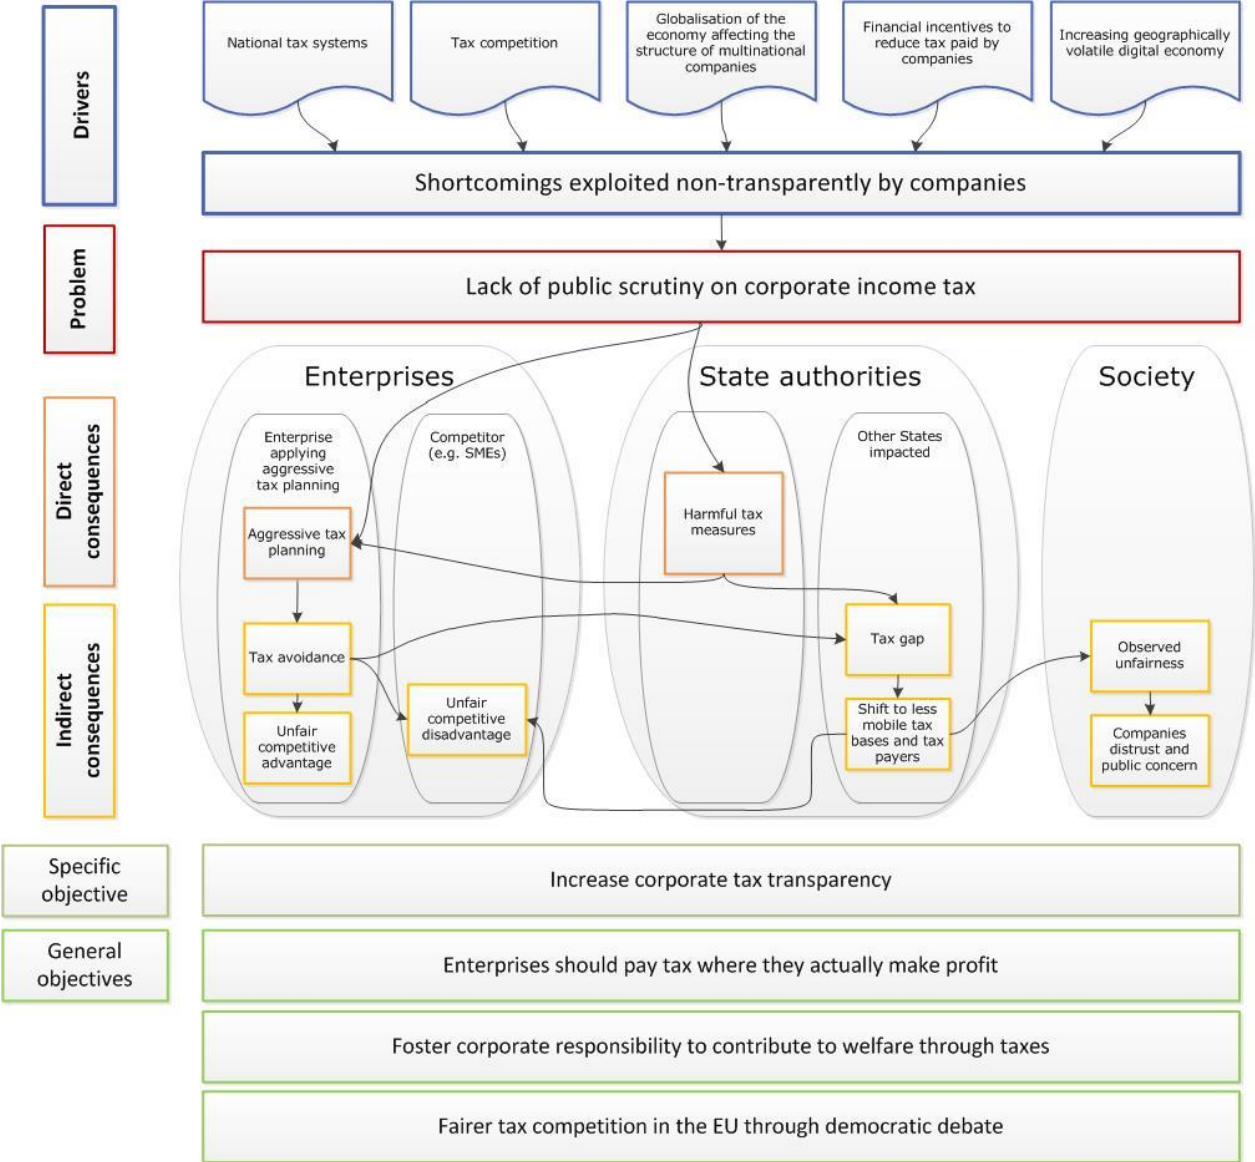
Drivers

National tax systems

Tax competition

Globalisation of the economy affecting the structure of multinational companies

Financial incentives to reduce tax paid by companies

Increasing geographically volatile digital economy

Shortcomings exploited non-transparently by companies

Problem

Lack of public scrutiny on corporate income tax

Direct consequences

Indirect consequences

Enterprises

Enterprise applying aggressive tax planning

Competitor (e.g. SMEs)

Aggressive tax planning

Tax avoidance

Unfair competitive advantage

Unfair competitive disadvantage

State authorities

Harmful tax measures

Other States impacted

Tax gap

Shift to less mobile tax bases and tax payers

Society

Observed unfairness

Companies distrust and public concern

Specific objective

Increase corporate tax transparency

General objectives

Enterprises should pay tax where they actually make profit

Foster corporate responsibility to contribute to welfare through taxes

Fairer tax competition in the EU through democratic debate